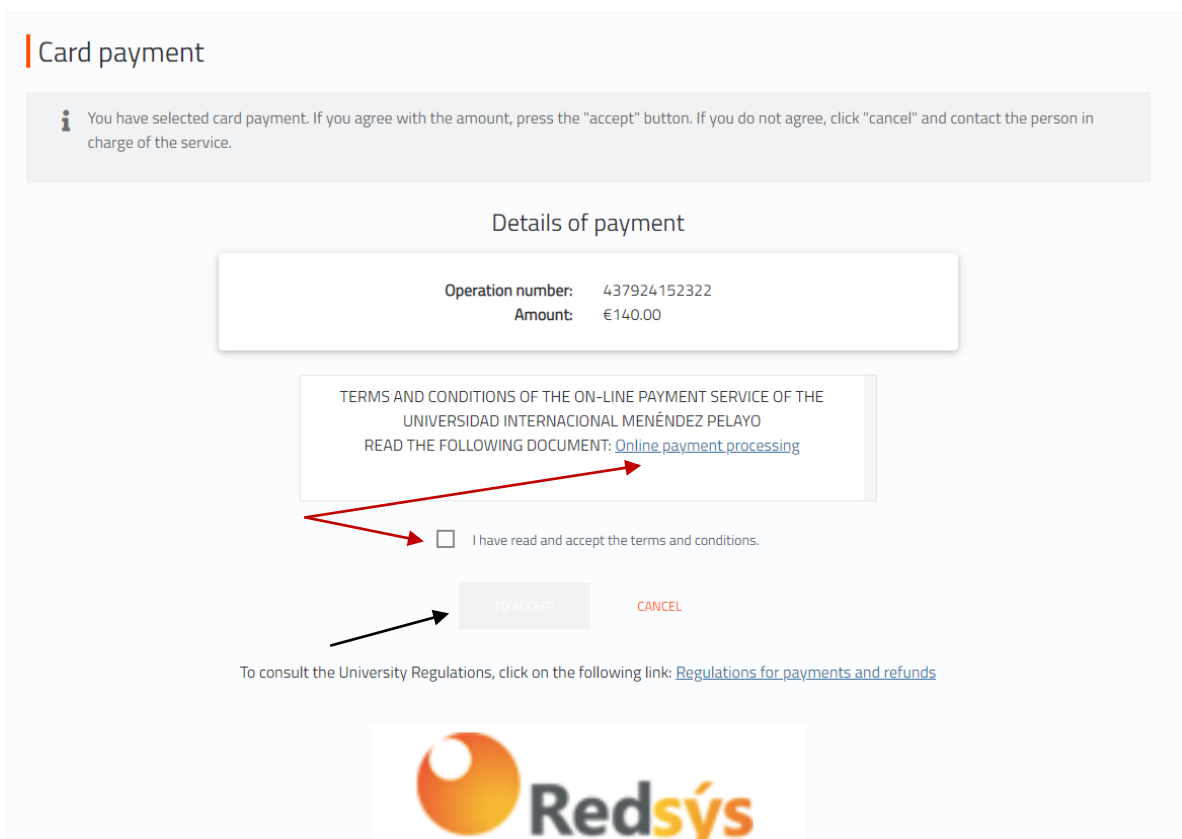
Card payment

You have selected card payment. If you agree with the amount, press the "accept" button. If you do not agree, click "cancel" and contact the person in charge of the service.

Details of payment

Operation number: 437924152322
Amount: €140.00

TERMS AND CONDITIONS OF THE ON-LINE PAYMENT SERVICE OF THE UNIVERSIDAD INTERNACIONAL MENÉNDEZ PELAYO
READ THE FOLLOWING DOCUMENT: Online payment processing

I have read and accept the terms and conditions.

TO ACCEPT

CANCEL

To consult the University Regulations, click on the following link: Regulations for payments and refunds

Redsýs